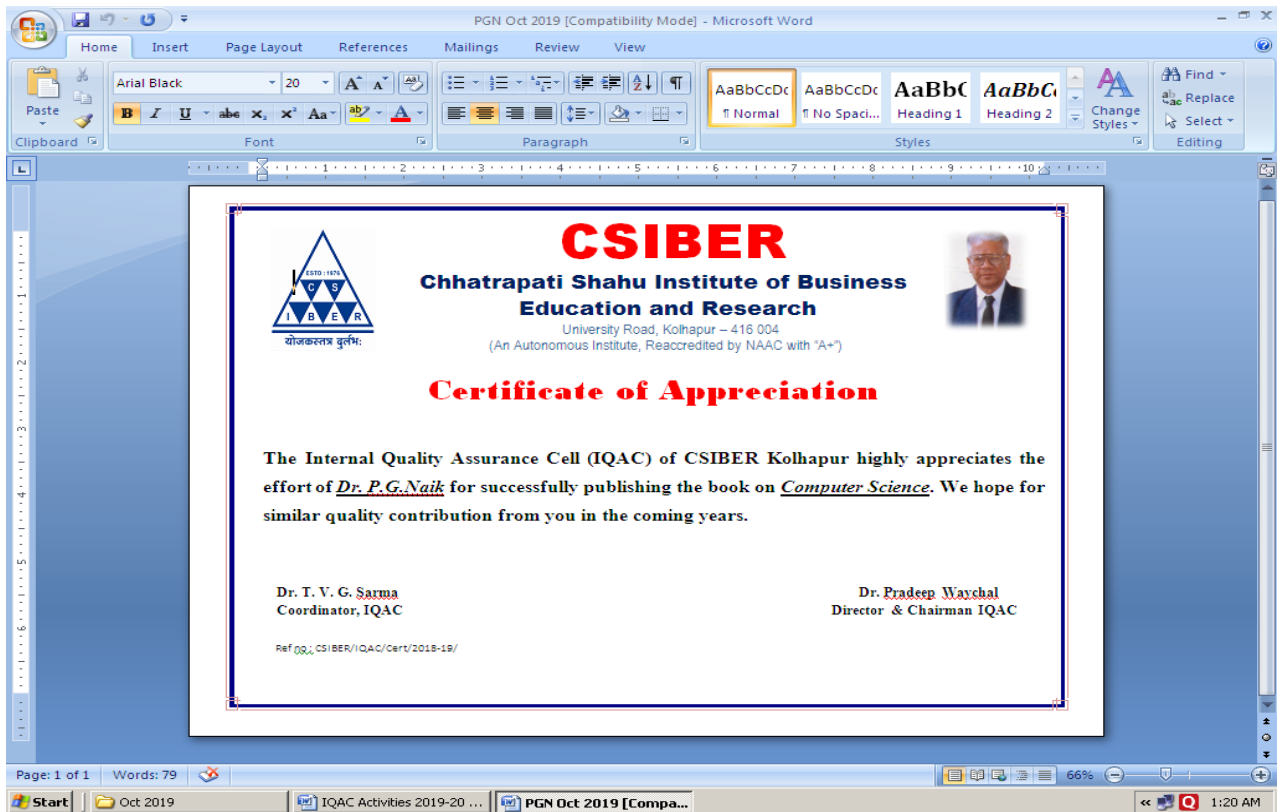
PGN Oct 2019 [Compatibility Mode] - Microsoft Word

Home Insert Page Layout References Mailings Review View

Arial Black 20

Paste

Clipboard Font Paragraph Styles Editing

AaBbCcDc ¶ Normal
AaBbCcDc ¶ No Spaci...
AaBbC Heading 1
AaBbC Heading 2
Change Styles

Find
Replace
Select

CSIBER

ESTD : 1976
C S
I B E R
योजकस्तत्र दुर्लभः

Chhatrapati Shahu Institute of Business Education and Research
University Road, Kolhapur – 416 004
(An Autonomous Institute, Reaccredited by NAAC with "A+")

Certificate of Appreciation

The Internal Quality Assurance Cell (IQAC) of CSIBER Kolhapur highly appreciates the effort of Dr. P.G.Naik for successfully publishing the book on Computer Science. We hope for similar quality contribution from you in the coming years.

Dr. T. V. G. Sarma
Coordinator, IQAC

Dr. Pradeep Waychal
Director & Chairman IQAC

Ref no.: CSIBER/IQAC/Cert/2018-19/

Page: 1 of 1 Words: 79 66%

Start Oct 2019 IQAC Activities 2019-20 ... PGN Oct 2019 [Compa... 1:20 AM